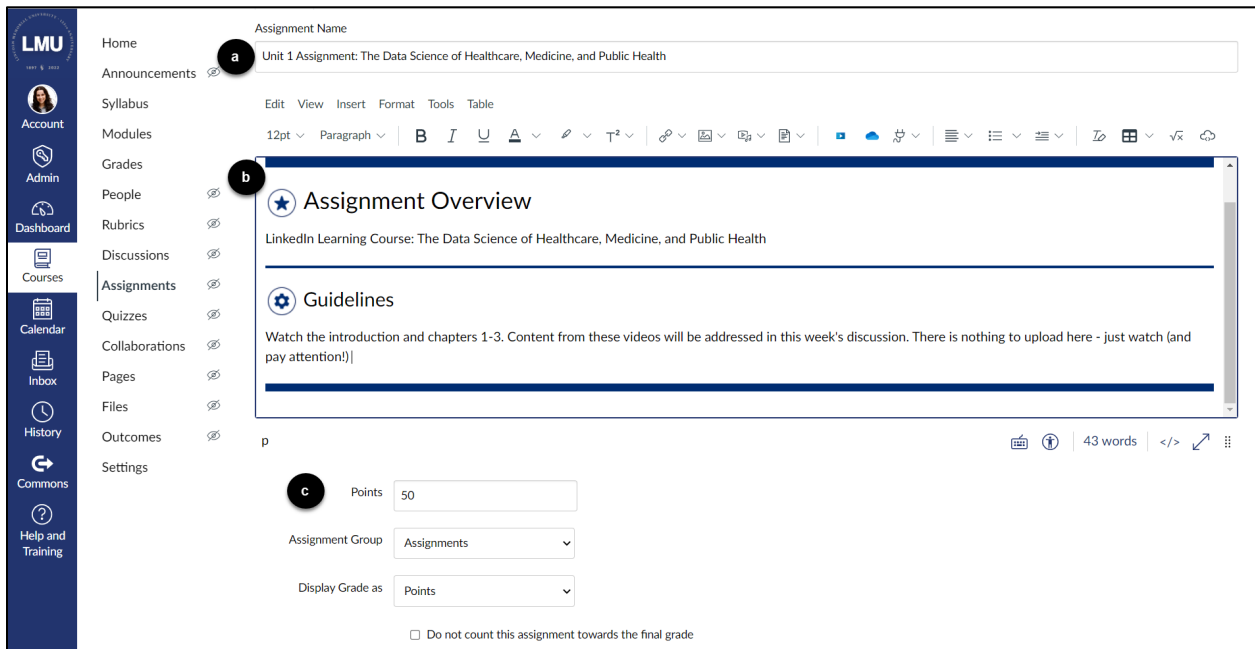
LMU
Account
Admin
Dashboard
Courses
Calendar
Inbox
History
Commons
Help and Training

Home
Announcements
Syllabus
Modules
Grades
People
Rubrics
Discussions
Assignments
Quizzes
Collaborations
Pages
Files
Outcomes
Settings

Assignment Name
a
Unit 1 Assignment: The Data Science of Healthcare, Medicine, and Public Health

Edit View Insert Format Tools Table

12pt Paragraph

b
Assignment Overview

LinkedIn Learning Course: The Data Science of Healthcare, Medicine, and Public Health

Guidelines

Watch the introduction and chapters 1-3. Content from these videos will be addressed in this week's discussion. There is nothing to upload here - just watch (and pay attention!)

p
43 words </>

c
Points 50

Assignment Group Assignments

Display Grade as Points

Do not count this assignment towards the final grade